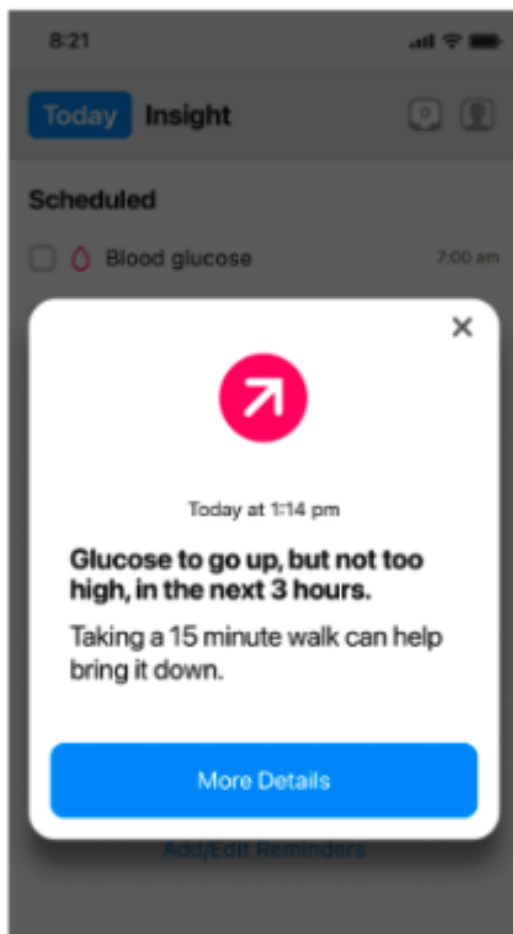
8:21

Today Insight

Scheduled

Blood glucose 7:00 am

×

Today at 1:14 pm

**Glucose to go up, but not too high, in the next 3 hours.**

Taking a 15 minute walk can help bring it down.

More Details

Add/Edit Reminders